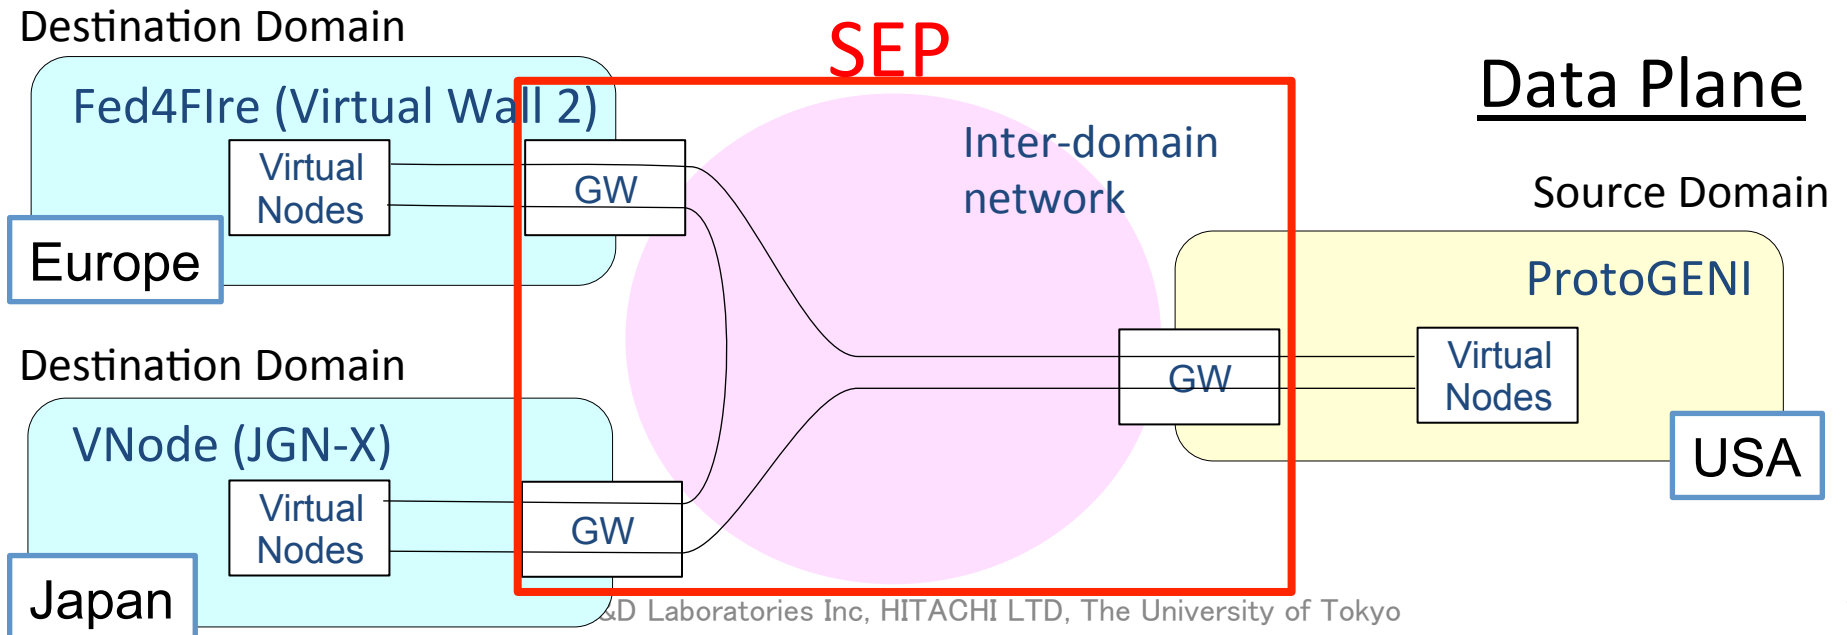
Destination Domain

Fed4FIre (Virtual Wall 2)

Virtual Nodes

GW

Europe

SEP

Data Plane

Inter-domain network

Source Domain

ProtoGENI

GW

Virtual Nodes

USA

Destination Domain

VNode (JGN-X)

Virtual Nodes

GW

Japan

&D Laboratories Inc, HITACHI LTD, The University of Tokyo